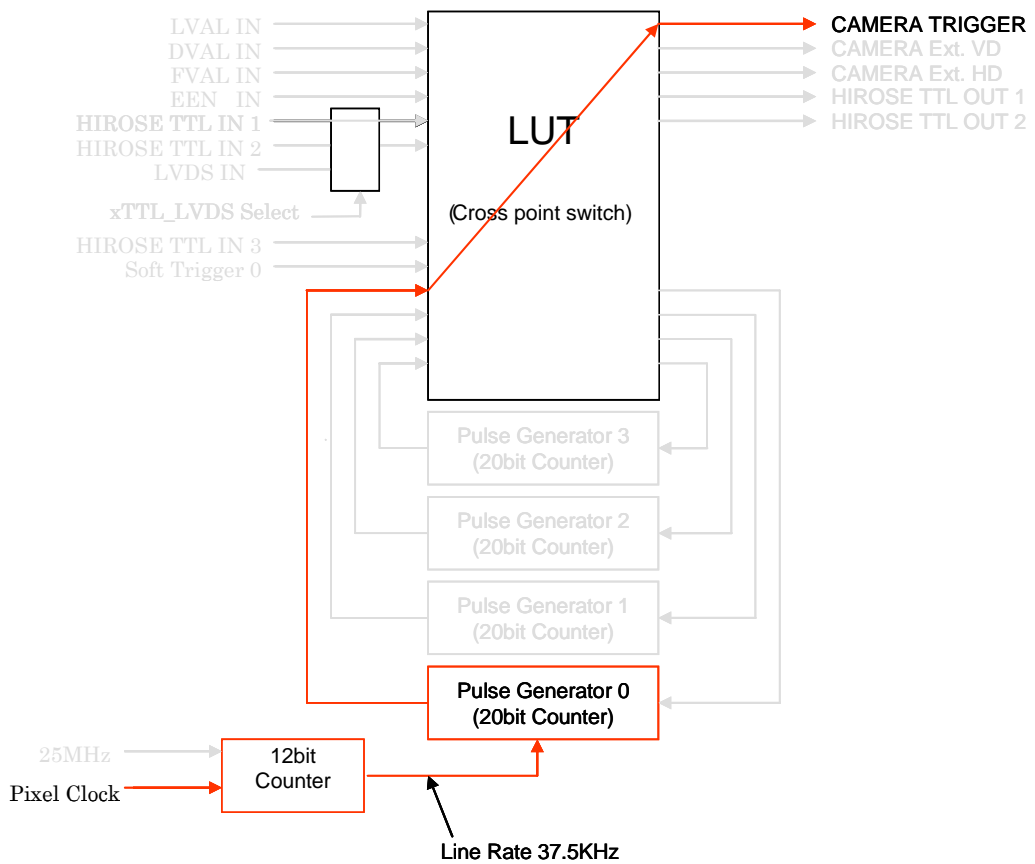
LVAL IN
DVAL IN
FVAL IN
EEN IN
HIROSE TTL IN 1
HIROSE TTL IN 2
LVDS IN
xTTL_LVDS Select
HIROSE TTL IN 3
Soft Trigger 0

LUT
(Cross point switch)

CAMERA TRIGGER
CAMERA Ext. VD
CAMERA Ext. HD
HIROSE TTL OUT 1
HIROSE TTL OUT 2

Pulse Generator 3
(20bit Counter)

Pulse Generator 2
(20bit Counter)

Pulse Generator 1
(20bit Counter)

Pulse Generator 0
(20bit Counter)

25MHz
Pixel Clock

12bit
Counter

Line Rate 37.5KHz